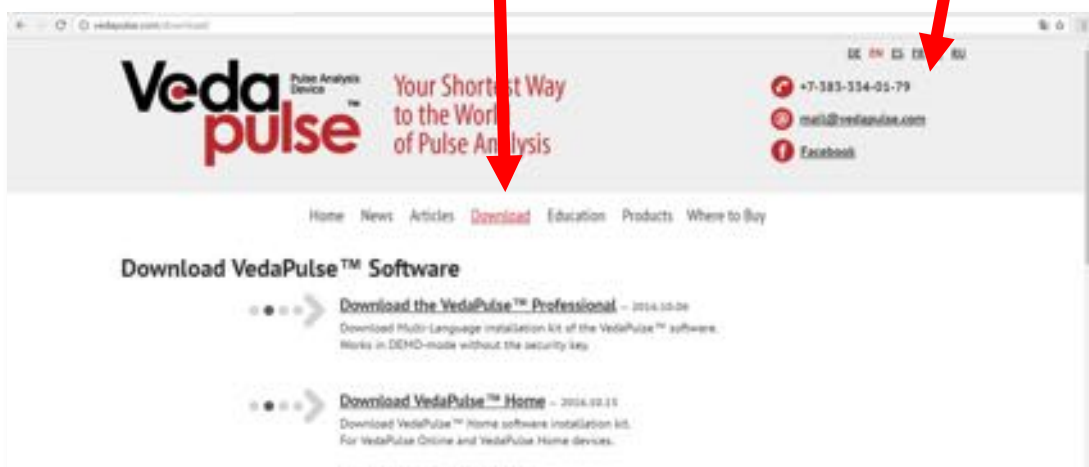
vedapulse.com/download

DE EN ES FR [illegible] RU

Veda pulse Pulse Analysis Device ™

Your Shortest Way to the World of Pulse Analysis

+7-383-334-05-79

mail@vedapulse.com

Facebook

Home News Articles Download Education Products Where to Buy

Download VedaPulse™ Software

Download the VedaPulse™ Professional – 2016.10.06
Download Multi-Language installation kit of the VedaPulse™ software. Works in DEMO-mode without the security key.

Download VedaPulse™ Home – 2016.10.13
Download VedaPulse™ Home software installation kit. For VedaPulse Online and VedaPulse Home devices.